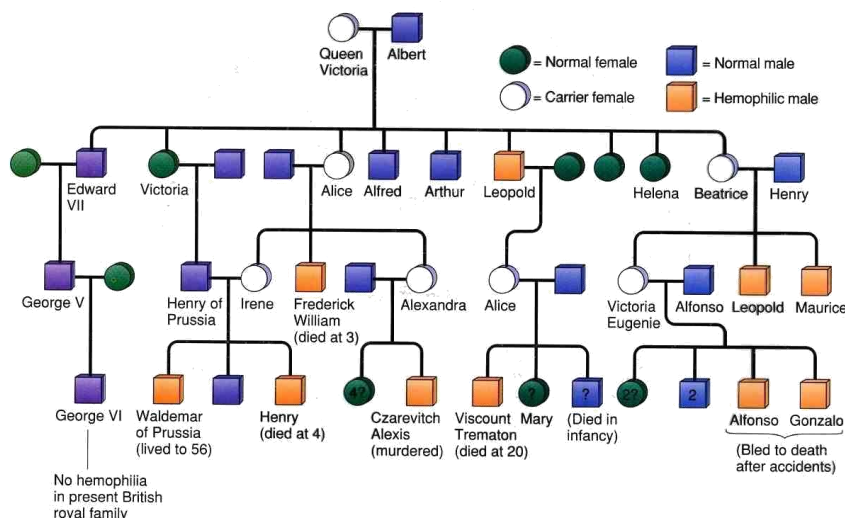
Queen Victoria

Albert

= Normal female

= Carrier female

= Normal male

= Hemophilic male

Edward VII

Victoria

Alice

Alfred

Arthur

Leopold

Helena

Beatrice

Henry

George V

Henry of Prussia

Irene

Frederick William (died at 3)

Alexandra

Alice

Victoria Eugenie

Alfonso

Leopold

Maurice

George VI

Waldemar of Prussia (lived to 56)

Henry (died at 4)

4?

Czarevitch Alexis (murdered)

Viscount Trematon (died at 20)

?

Mary

?

(Died in infancy)

2?

2

Alfonso

Gonzalo

(Bled to death after accidents)

No hemophilia in present British royal family